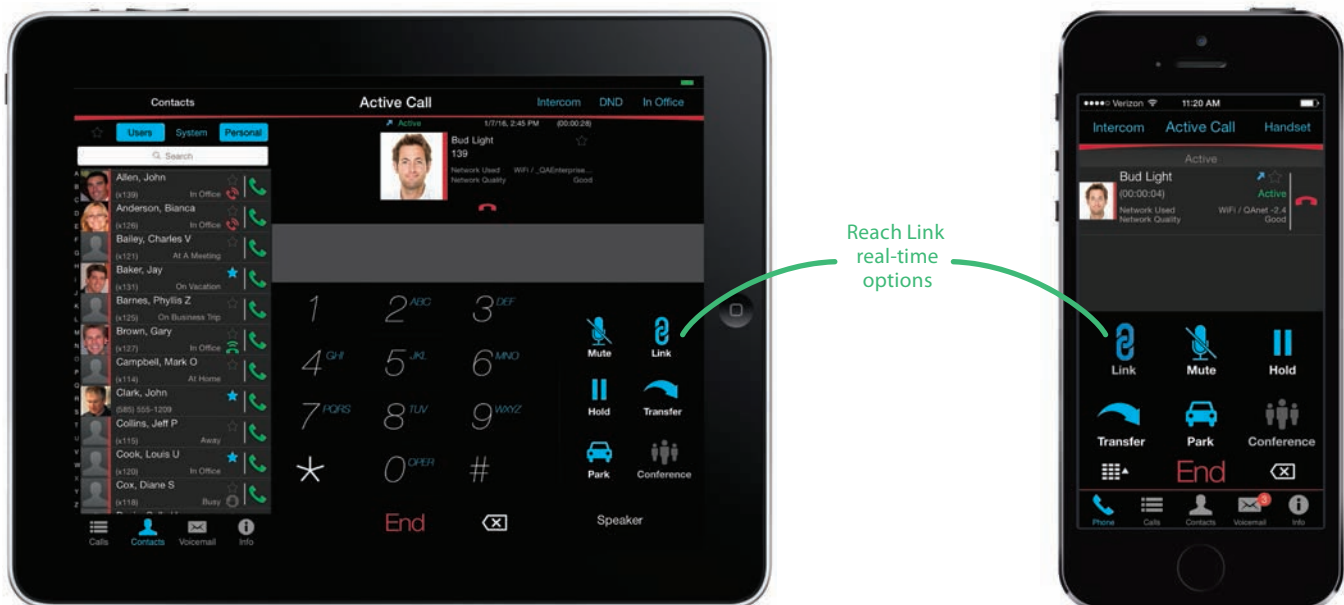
Contacts

Active Call

Intercom DND In Office

Users System Personal

Search

Allen, John
(x139) In Office

Anderson, Bianca
(x126) In Office

Bailey, Charles V
(x121) At A Meeting

Baker, Jay
(x131) On Vacation

Barnes, Phyllis Z
(x125) On Business Trip

Brown, Gary
(x127) In Office

Campbell, Mark O
(x114) At Home

Clark, John
(585) 555-1209

Collins, Jeff P
(x115) Away

Cook, Louis U
(x120) In Office

Cox, Diane S
(x118) Busy

Calls Contacts Voicemail Info

Active 1/7/16, 2:45 PM (00:00:28)

Bud Light
139

Network Used WiFi / _QAEnterprise...
Network Quality Good

1 2ABC 3DEF
4GHI 5JKL 6MNO
7PQRS 8TUV 9WXYZ
* 0OPER #

End

Mute Link
Hold Transfer
Park Conference

Speaker

Reach Link real-time options

Verizon 11:20 AM

Intercom Active Call Handset

Active

Bud Light
(00:00:04)
Active
Network Used WiFi / QAnet -2.4
Network Quality Good

Link Mute Hold
Transfer Park Conference

End

Phone Calls Contacts Voicemail Info